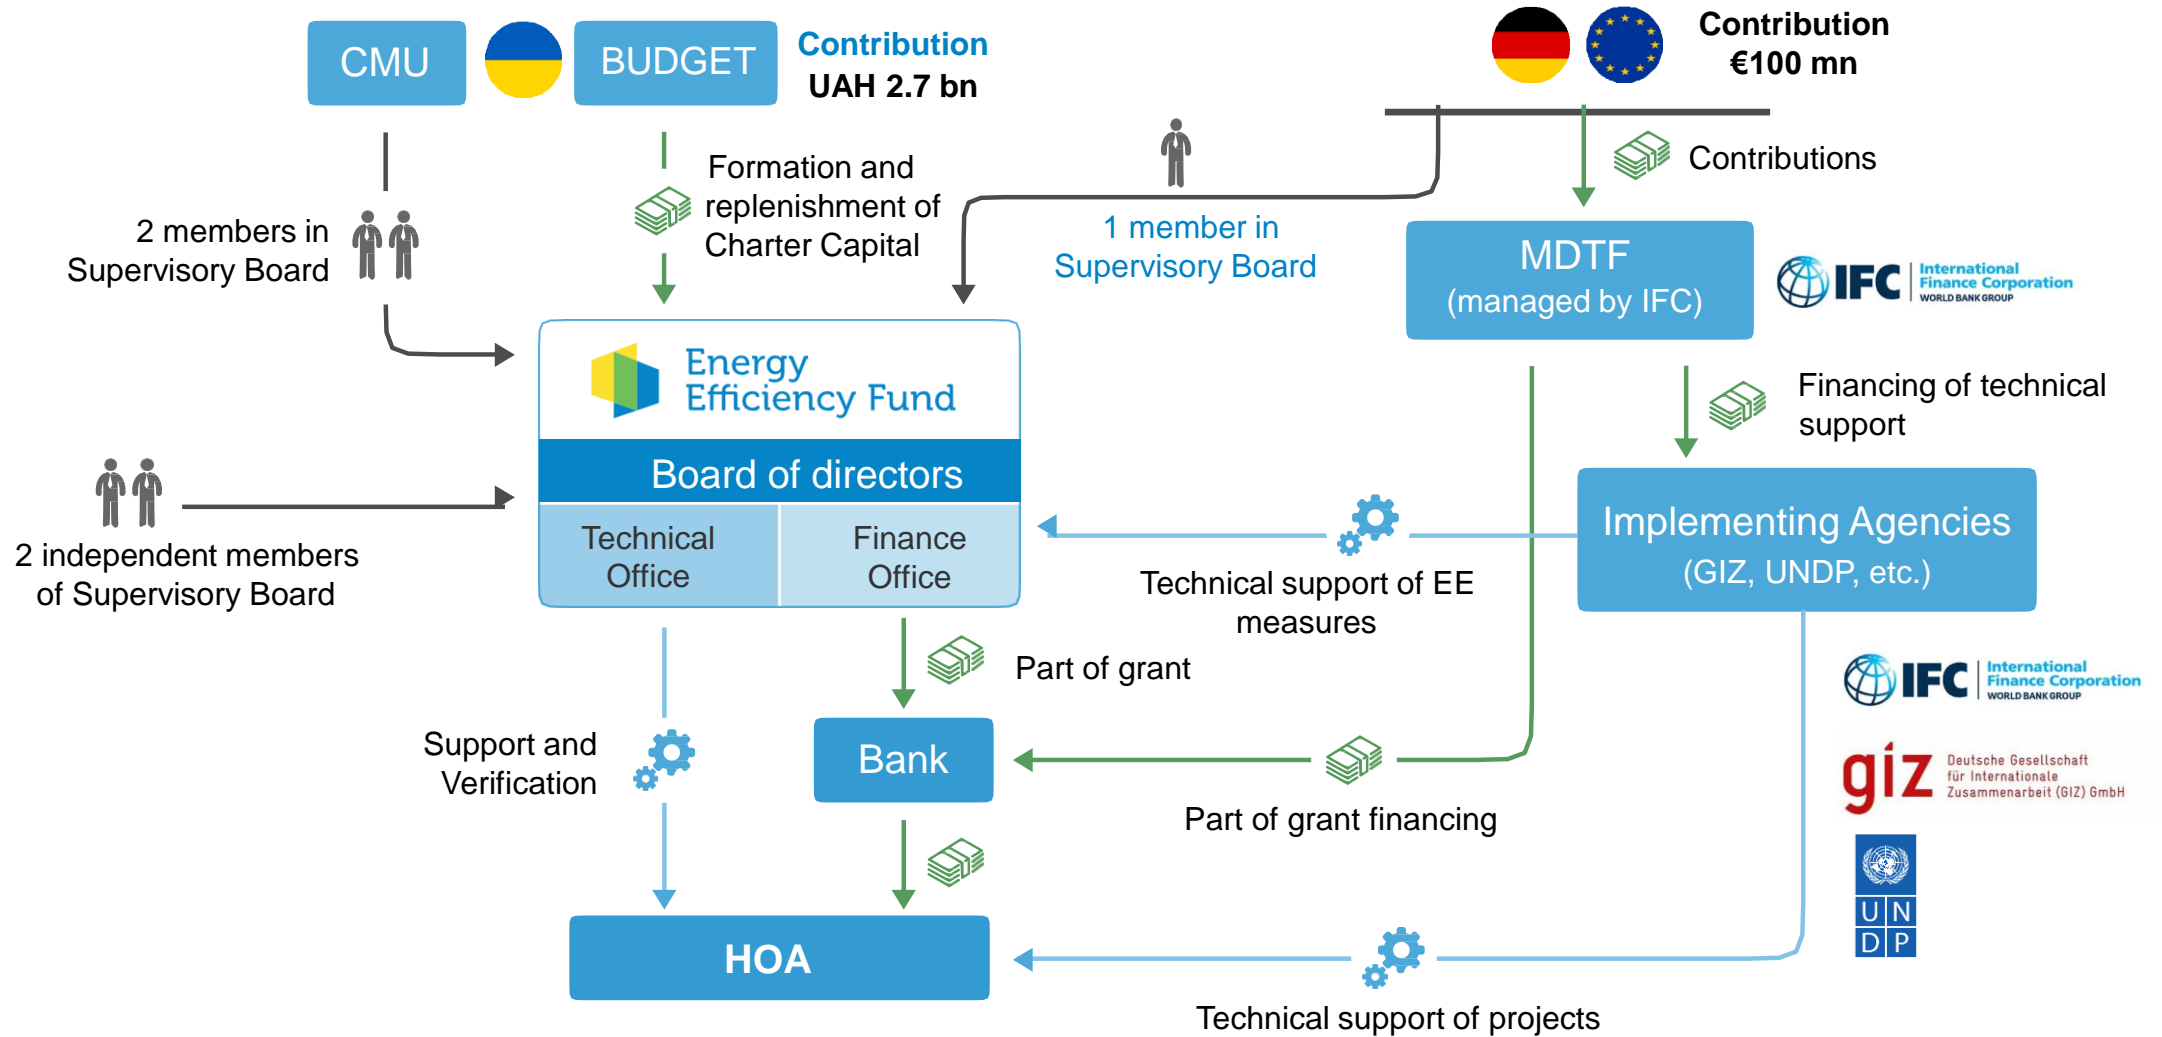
CMU

BUDGET

Contribution
UAH 2.7 bn

Contribution
€100 mn

Formation and replenishment of Charter Capital

2 members in Supervisory Board

1 member in Supervisory Board

Contributions

MDTF
(managed by IFC)

IFC International Finance Corporation WORLD BANK GROUP

Energy Efficiency Fund

Board of directors

Technical Office

Finance Office

Financing of technical support

2 independent members of Supervisory Board

Implementing Agencies
(GIZ, UNDP, etc.)

Technical support of EE measures

Part of grant

IFC International Finance Corporation WORLD BANK GROUP

Support and Verification

Bank

giz Deutsche Gesellschaft für Internationale Zusammenarbeit (GIZ) GmbH

Part of grant financing

U N
D P

HOA

Technical support of projects